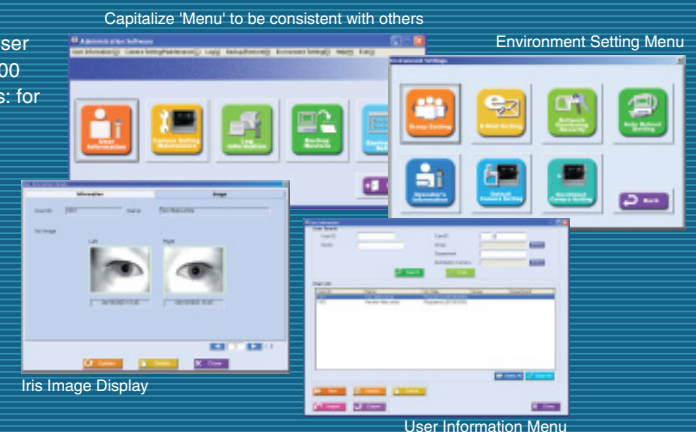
ser
00
s: for

Capitalize 'Menu' to be consistent with others

Environment Setting Menu

Administrator Software

User Information
Camera Setting Maintenance
Log Information
Backup Restore

Environment Settings

Group Setting
E-mail Setting
Network Monitoring Security
Body Refresh Setting
Operator's Information
Default Camera Setting
Enrollment Camera Setting
Back

Information
Image
Left
Right
Update
Delete
Close

Iris Image Display

User Information
User Search
User ID
Name
Card ID
Group
Department
Notification Camera
Search
Clear
New
Delete
Update
Close

User Information Menu